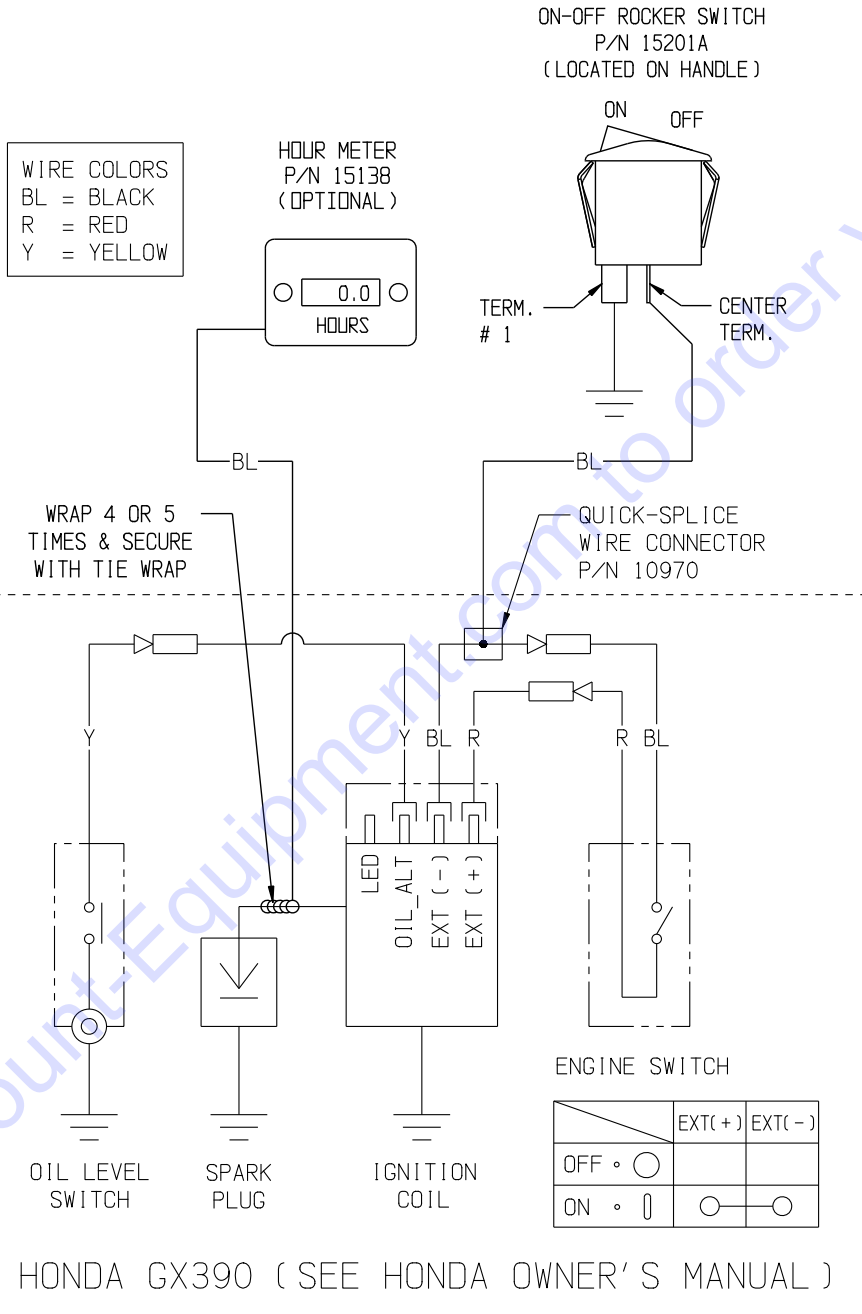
ON-OFF ROCKER SWITCH
P/N 15201A
(LOCATED ON HANDLE)

ON
OFF

WIRE COLORS
BL = BLACK
R = RED
Y = YELLOW

HOUR METER
P/N 15138
(OPTIONAL)

0.0
HOURS

TERM.
# 1

CENTER
TERM.

BL

BL

WRAP 4 OR 5
TIMES & SECURE
WITH TIE WRAP

QUICK-SPLICE
WIRE CONNECTOR
P/N 10970

Y

Y BL R

R BL

LED
OIL_ALT
EXT (-)
EXT (+)

ENGINE SWITCH

| | EXT(+) | EXT(-) |
|---|---|---|
| OFF | | |
| ON | | |

OIL LEVEL
SWITCH

SPARK
PLUG

IGNITION
COIL

HONDA GX390 (SEE HONDA OWNER'S MANUAL)